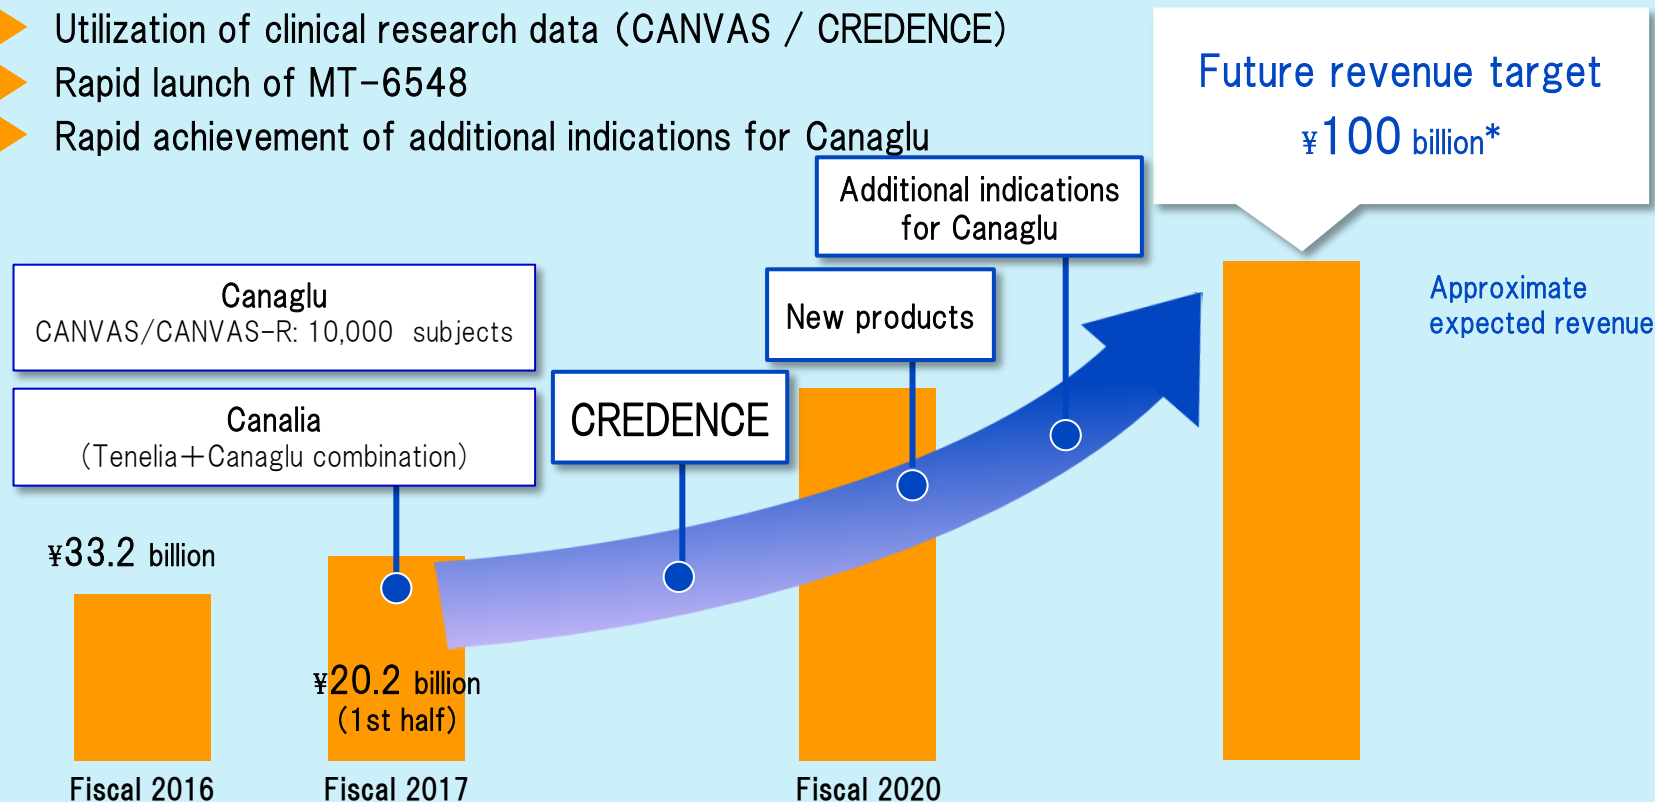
Utilization of clinical research data (CANVAS / CREDENCE)
Rapid launch of MT-6548
Rapid achievement of additional indications for Canaglu

Future revenue target
¥100 billion*

Additional indications for Canaglu

Canaglu
CANVAS/CANVAS-R: 10,000 subjects

New products

Approximate expected revenue

Canalia
(Tenelia+Canaglu combination)

CREDENCE

¥33.2 billion

¥20.2 billion
(1st half)

Fiscal 2016
Fiscal 2017
Fiscal 2020